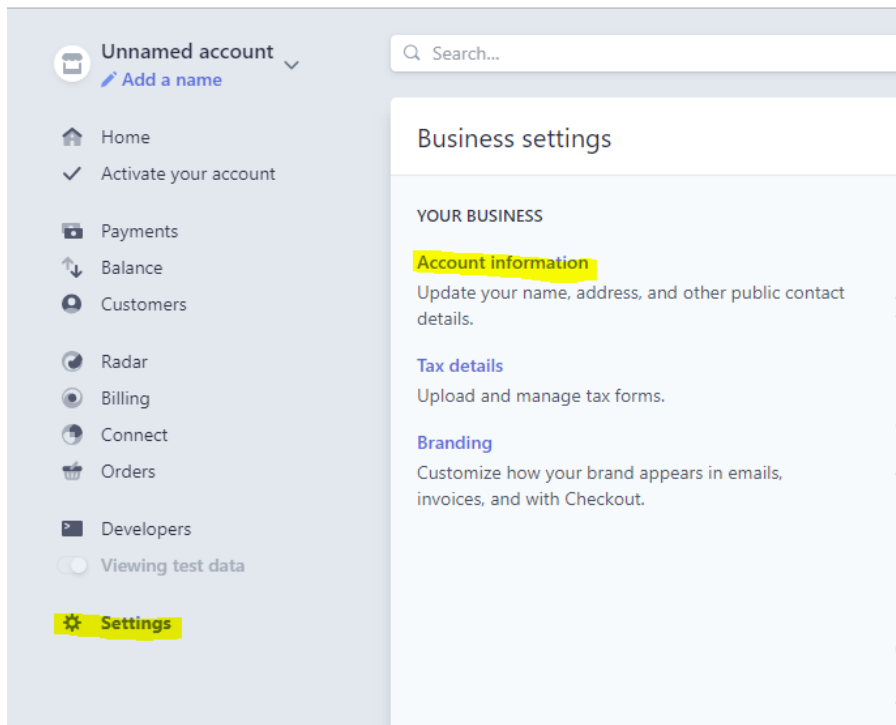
Unnamed account
Add a name

Search...

Home
Activate your account

Payments
Balance
Customers

Radar
Billing
Connect
Orders

Developers
Viewing test data

Settings

Business settings

YOUR BUSINESS

Account information
Update your name, address, and other public contact details.

Tax details
Upload and manage tax forms.

Branding
Customize how your brand appears in emails, invoices, and with Checkout.